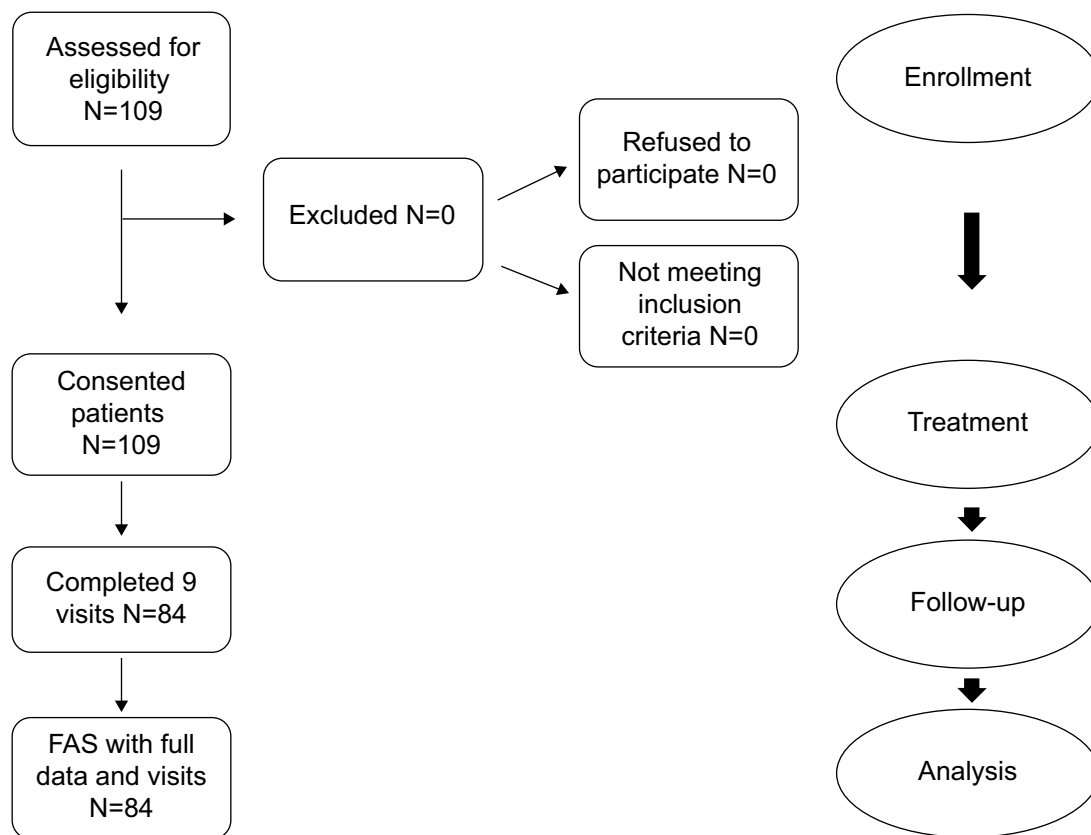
Assessed for eligibility N=109

Excluded N=0

Refused to participate N=0

Not meeting inclusion criteria N=0

Enrollment

Consented patients N=109

Treatment

Completed 9 visits N=84

Follow-up

FAS with full data and visits N=84

Analysis